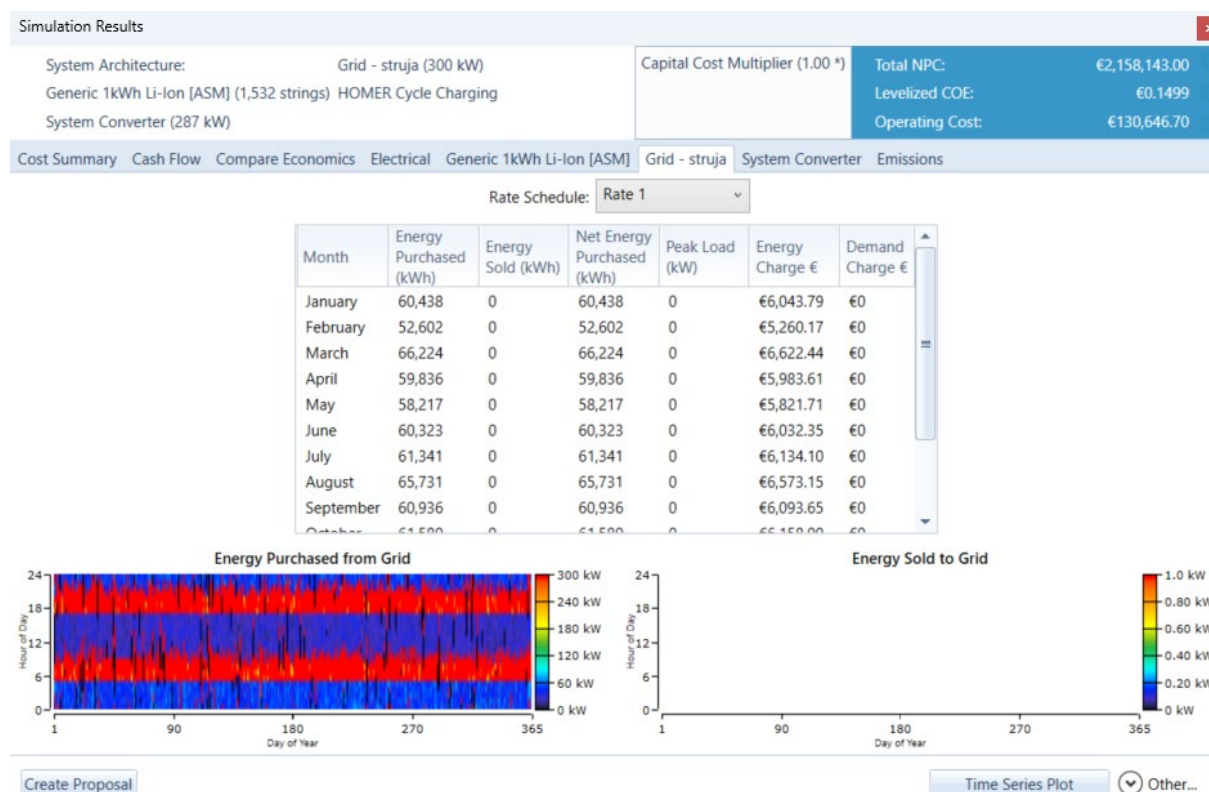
Simulation Results

System Architecture: Grid - struja (300 kW)
Generic 1kWh Li-Ion [ASM] (1,532 strings) HOMER Cycle Charging
System Converter (287 kW)

Capital Cost Multiplier (1.00 *)

Total NPC: €2,158,143.00
Levelized COE: €0.1499
Operating Cost: €130,646.70

Cost Summary Cash Flow Compare Economics Electrical Generic 1kWh Li-Ion [ASM] Grid - struja System Converter Emissions

Rate Schedule: Rate 1

| Month | Energy Purchased (kWh) | Energy Sold (kWh) | Net Energy Purchased (kWh) | Peak Load (kW) | Energy Charge € | Demand Charge € |
|---|---|---|---|---|---|---|
| January | 60,438 | 0 | 60,438 | 0 | €6,043.79 | €0 |
| February | 52,602 | 0 | 52,602 | 0 | €5,260.17 | €0 |
| March | 66,224 | 0 | 66,224 | 0 | €6,622.44 | €0 |
| April | 59,836 | 0 | 59,836 | 0 | €5,983.61 | €0 |
| May | 58,217 | 0 | 58,217 | 0 | €5,821.71 | €0 |
| June | 60,323 | 0 | 60,323 | 0 | €6,032.35 | €0 |
| July | 61,341 | 0 | 61,341 | 0 | €6,134.10 | €0 |
| August | 65,731 | 0 | 65,731 | 0 | €6,573.15 | €0 |
| September | 60,936 | 0 | 60,936 | 0 | €6,093.65 | €0 |
| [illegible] | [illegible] | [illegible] | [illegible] | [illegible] | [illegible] | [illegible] |

Energy Purchased from Grid
24 18 12 6 0
Hour of Day
1 90 180 270 365
Day of Year
300 kW 240 kW 180 kW 120 kW 60 kW 0 kW

Energy Sold to Grid
24 18 12 6 0
Hour of Day
1 90 180 270 365
Day of Year
1.0 kW 0.80 kW 0.60 kW 0.40 kW 0.20 kW 0 kW

Create Proposal
Time Series Plot
Other...